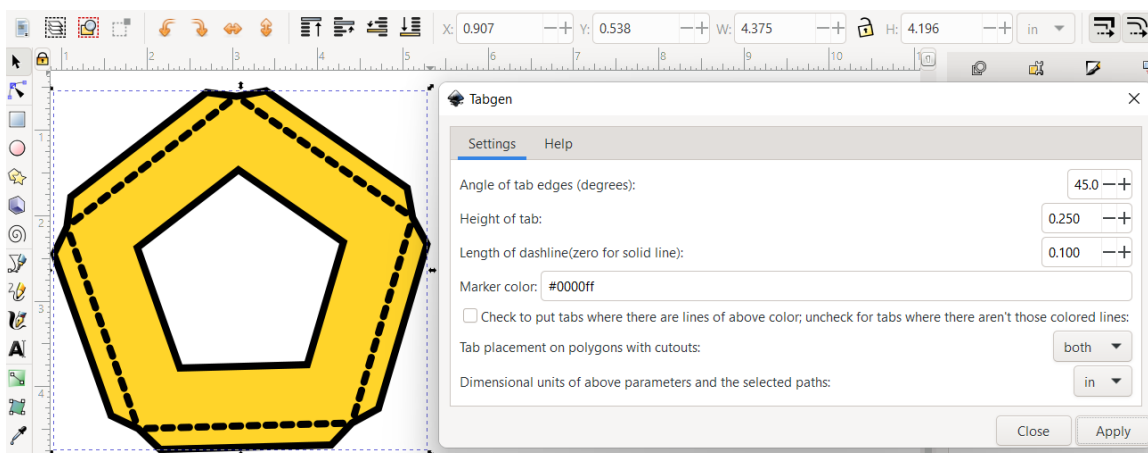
X: 0.907 Y: 0.538 W: 4.375 H: 4.196 in

Tabgen

Settings Help

Angle of tab edges (degrees): 45.0

Height of tab: 0.250

Length of dashline(zero for solid line): 0.100

Marker color: #0000ff

Check to put tabs where there are lines of above color; uncheck for tabs where there aren't those colored lines:

Tab placement on polygons with cutouts: both

Dimensional units of above parameters and the selected paths: in

Close Apply